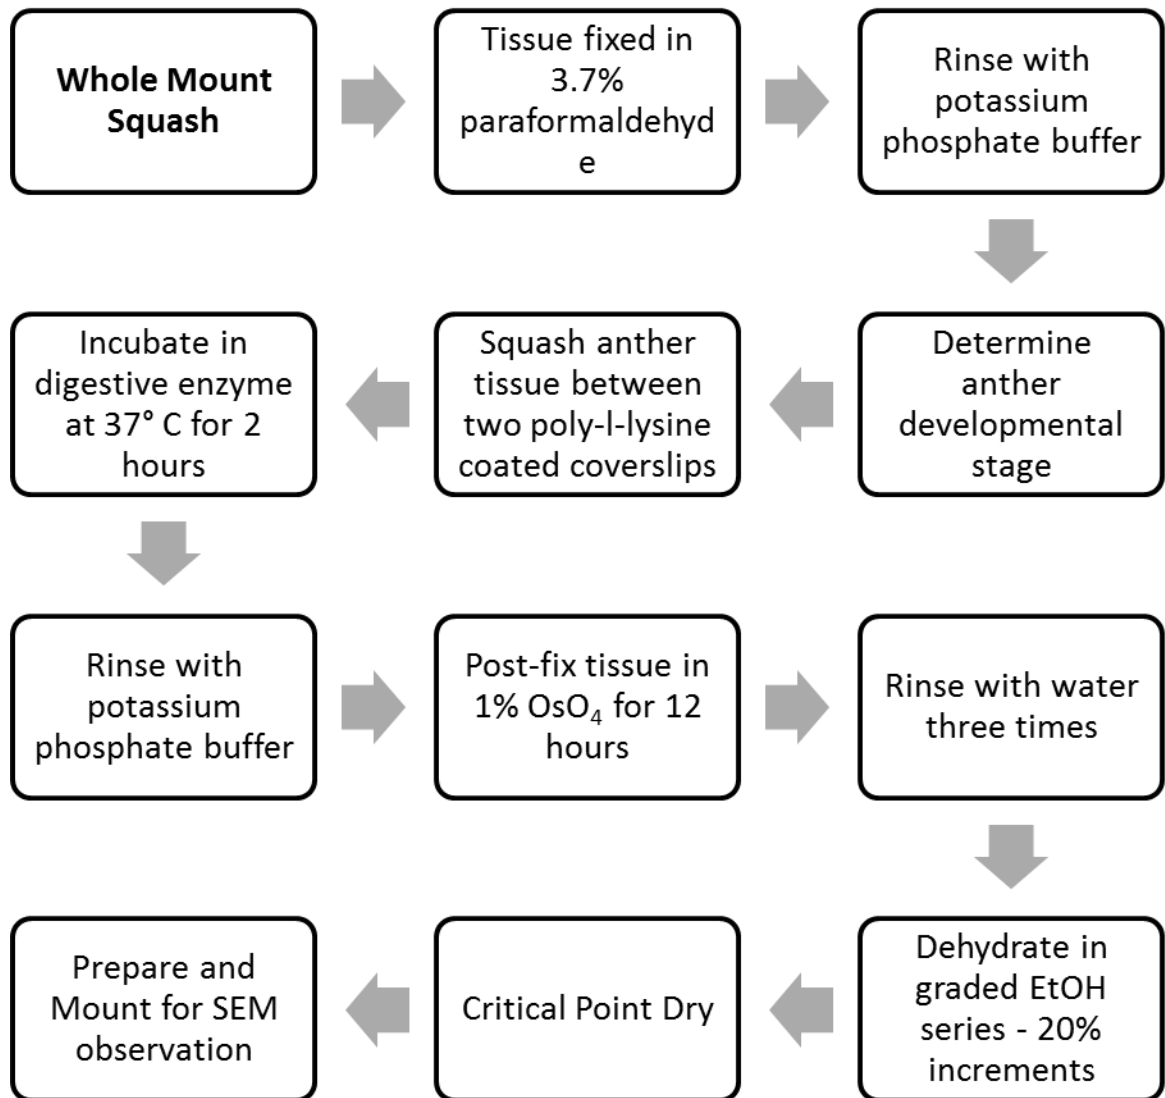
Whole Mount Squash

Tissue fixed in 3.7% paraformaldehyde

Rinse with potassium phosphate buffer

Determine anther developmental stage

Squash anther tissue between two poly-l-lysine coated coverslips

Incubate in digestive enzyme at 37° C for 2 hours

Rinse with potassium phosphate buffer

Post-fix tissue in 1% $OsO_4$ for 12 hours

Rinse with water three times

Dehydrate in graded EtOH series - 20% increments

Critical Point Dry

Prepare and Mount for SEM observation